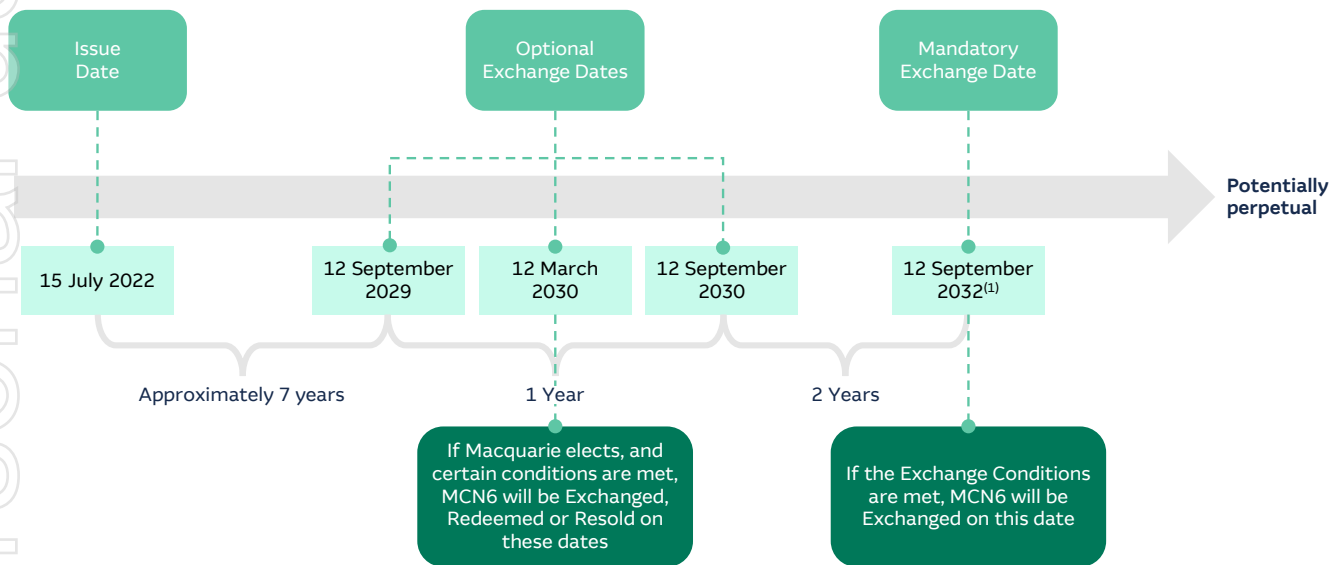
Issue Date

Optional Exchange Dates

Mandatory Exchange Date

Potentially perpetual

15 July 2022

12 September 2029

12 March 2030

12 September 2030

12 September 2032$^{(1)}$

Approximately 7 years

1 Year

2 Years

If Macquarie elects, and certain conditions are met, MCN6 will be Exchanged, Redeemed or Resold on these dates

If the Exchange Conditions are met, MCN6 will be Exchanged on this date